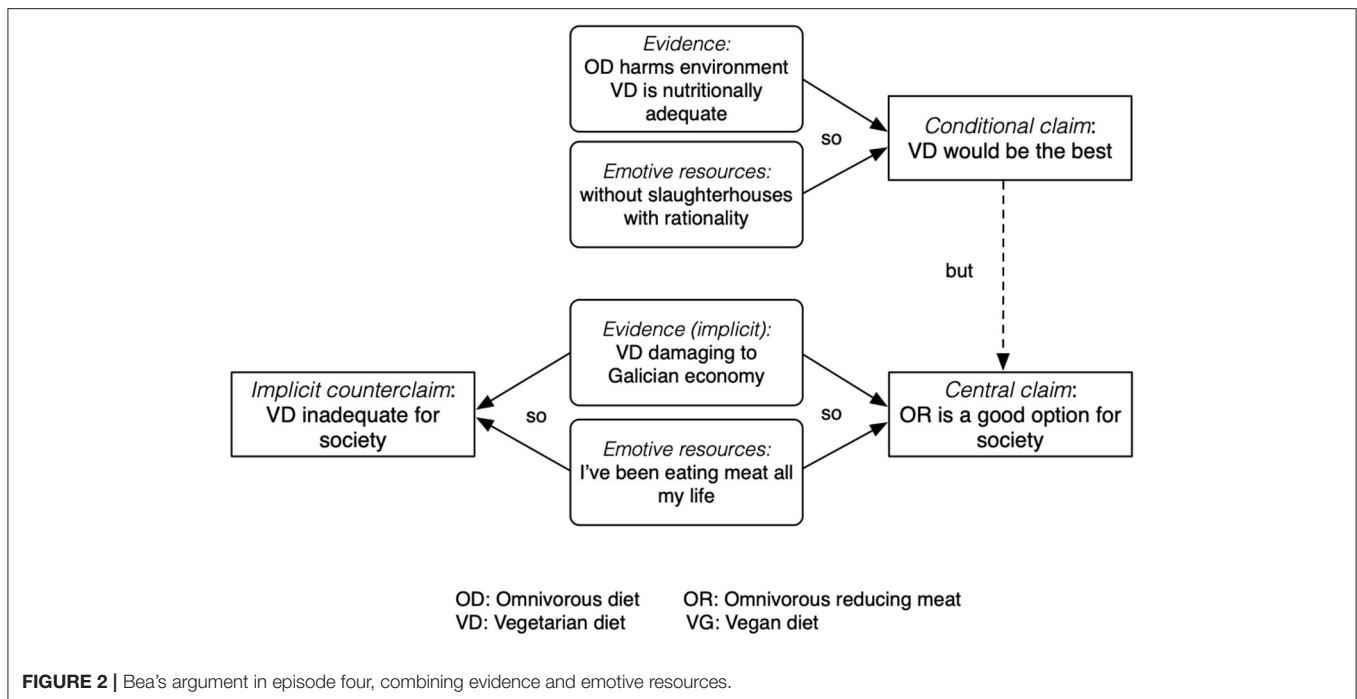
*Evidence:*
OD harms environment
VD is nutritionally adequate

so

*Emotive resources:*
without slaughterhouses
with rationality

*Conditional claim*:
VD would be the best

but

*Evidence (implicit):*
VD damaging to Galician economy

*Implicit counterclaim*:
VD inadequate for society

so

so

*Central claim*:
OR is a good option for society

*Emotive resources:*
I've been eating meat all my life

OD: Omnivorous diet
VD: Vegetarian diet
OR: Omnivorous reducing meat
VG: Vegan diet

**FIGURE 2 |** Bea's argument in episode four, combining evidence and emotive resources.